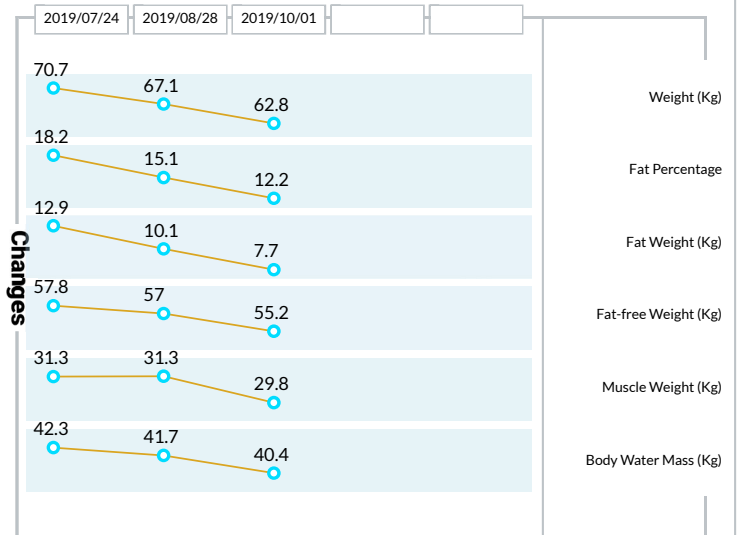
2019/07/24 | 2019/08/28 | 2019/10/01

Changes

70.7 67.1 62.8 Weight (Kg)

18.2 15.1 12.2 Fat Percentage

12.9 10.1 7.7 Fat Weight (Kg)

57.8 57 55.2 Fat-free Weight (Kg)

31.3 31.3 29.8 Muscle Weight (Kg)

42.3 41.7 40.4 Body Water Mass (Kg)